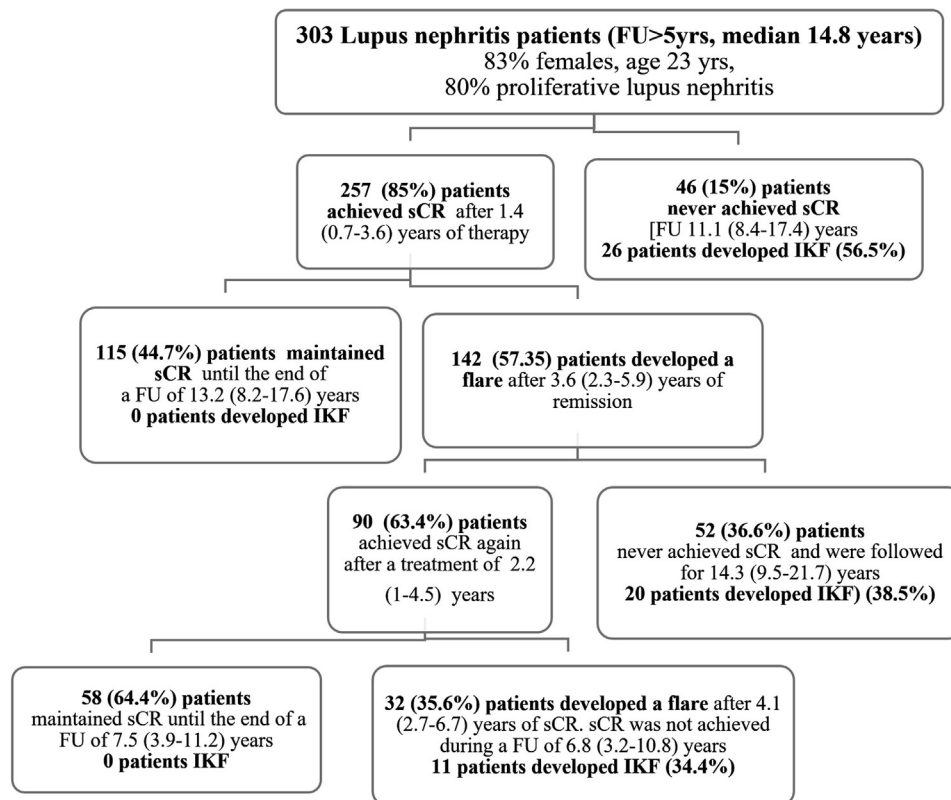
303 Lupus nephritis patients (FU>5yrs, median 14.8 years)
83% females, age 23 yrs,
80% proliferative lupus nephritis

257 (85%) patients achieved sCR after 1.4 (0.7-3.6) years of therapy

46 (15%) patients never achieved sCR [FU 11.1 (8.4-17.4) years
26 patients developed IKF (56.5%)

115 (44.7%) patients maintained sCR until the end of a FU of 13.2 (8.2-17.6) years
0 patients developed IKF

142 (57.35) patients developed a flare after 3.6 (2.3-5.9) years of remission

90 (63.4%) patients achieved sCR again after a treatment of 2.2 (1-4.5) years

52 (36.6%) patients never achieved sCR and were followed for 14.3 (9.5-21.7) years
20 patients developed IKF) (38.5%)

58 (64.4%) patients maintained sCR until the end of a FU of 7.5 (3.9-11.2) years
0 patients IKF

32 (35.6%) patients developed a flare after 4.1 (2.7-6.7) years of sCR. sCR was not achieved during a FU of 6.8 (3.2-10.8) years
11 patients developed IKF (34.4%)